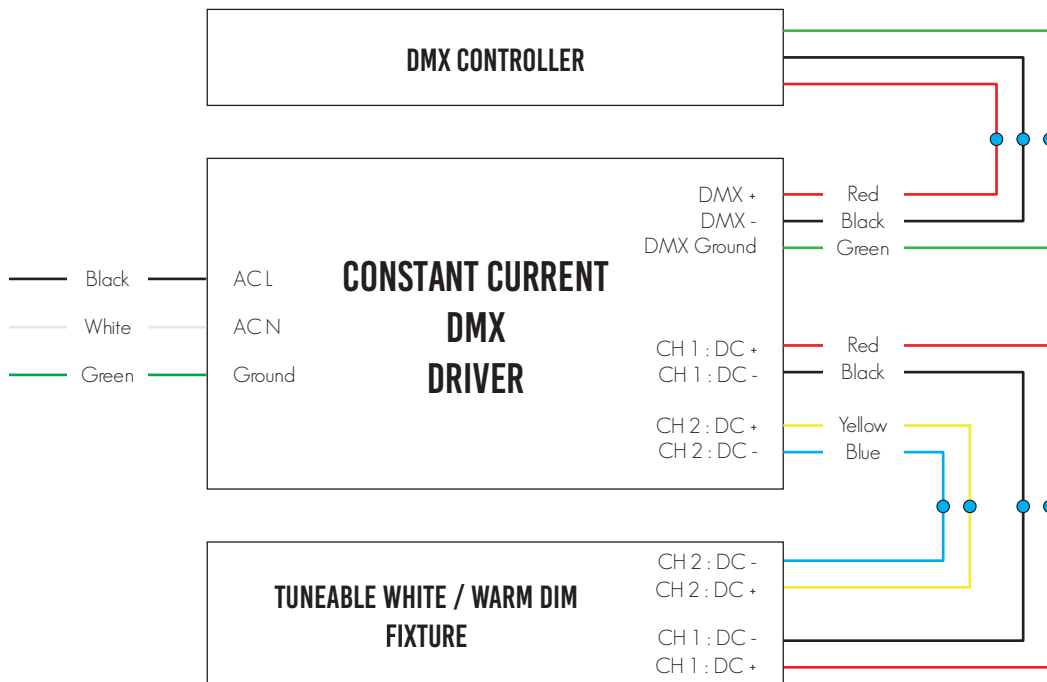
DMX CONTROLLER

DMX +
DMX -
DMX Ground

Red
Black
Green

Black
White
Green

AC L
AC N
Ground

CONSTANT CURRENT DMX DRIVER

CH 1 : DC +
CH 1 : DC -

Red
Black

CH 2 : DC +
CH 2 : DC -

Yellow
Blue

TUNEABLE WHITE / WARM DIM FIXTURE

CH 2 : DC -
CH 2 : DC +
CH 1 : DC -
CH 1 : DC +